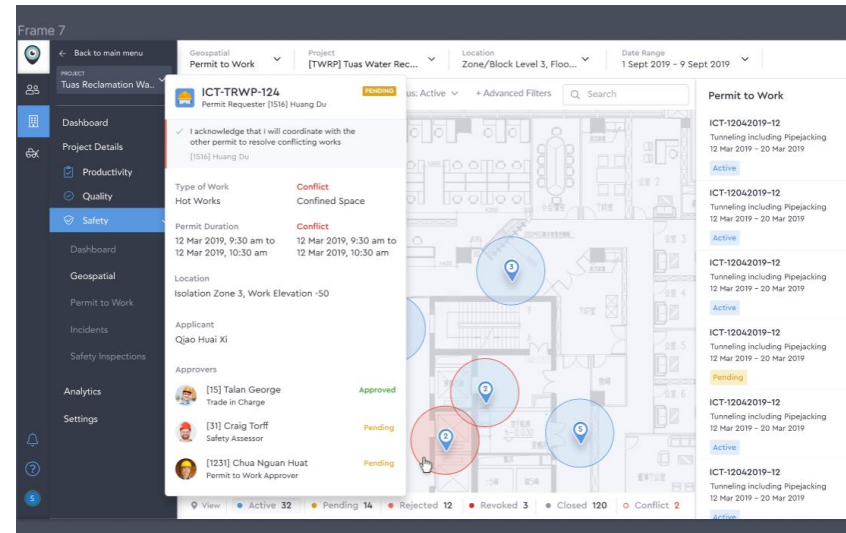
Frame 7

← Back to main menu

PROJECT
Tuas Reclamation Wa...

Dashboard
Project Details
Productivity
Quality
Safety
Dashboard
Geospatial
Permit to Work
Incidents
Safety Inspections
Analytics
Settings

S

Geospatial
Permit to Work

Project
[TWRP] Tuas Water Rec...

Location
Zone/Block Level 3, Floo...

Date Range
1 Sept 2019 – 9 Sept 2019

us: Active
+ Advanced Filters
Search

ICT-TRWP-124
PENDING
Permit Requester [1516] Huang Du

I acknowledge that I will coordinate with the other permit to resolve conflicting works
[1516] Huang Du

Type of Work
Hot Works

Conflict
Confined Space

Permit Duration
12 Mar 2019, 9:30 am to 12 Mar 2019, 10:30 am

Conflict
12 Mar 2019, 9:30 am to 12 Mar 2019, 10:30 am

Location
Isolation Zone 3, Work Elevation -50

Applicant
Qjao Huai Xi

Approvers
[15] Talan George
Trade in Charge
Approved

[31] Craig Torff
Safety Assessor
Pending

[1231] Chua Nguan Huat
Permit to Work Approver
Pending

3
2
2
5

View
Active 32
Pending 14
Rejected 12
Revoked 3
Closed 120
Conflict 2

Permit to Work

ICT-12042019-12
Tunneling including Pipejacking
12 Mar 2019 – 20 Mar 2019
Active

ICT-12042019-12
Tunneling including Pipejacking
12 Mar 2019 – 20 Mar 2019
Active

ICT-12042019-12
Tunneling including Pipejacking
12 Mar 2019 – 20 Mar 2019
Active

ICT-12042019-12
Tunneling including Pipejacking
12 Mar 2019 – 20 Mar 2019
Pending

ICT-12042019-12
Tunneling including Pipejacking
12 Mar 2019 – 20 Mar 2019
Active

ICT-12042019-12
Tunneling including Pipejacking
12 Mar 2019 – 20 Mar 2019
Active